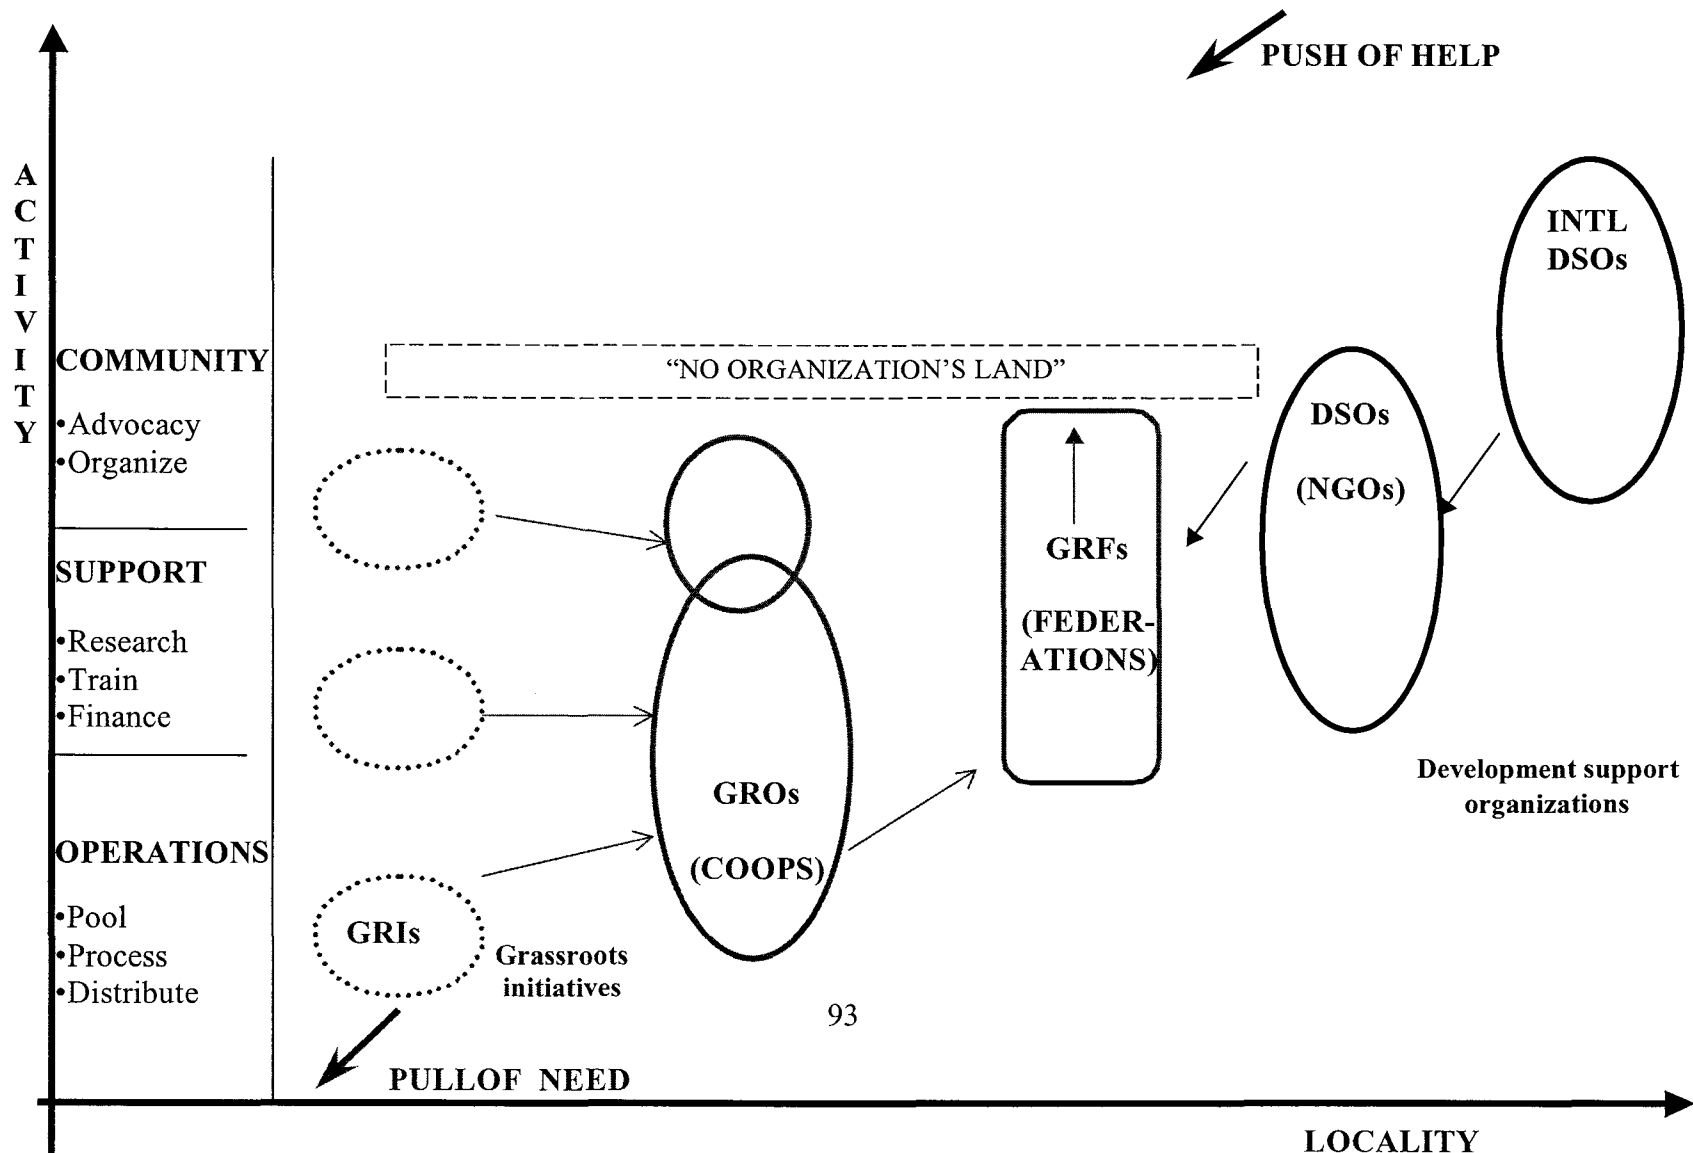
PUSH OF HELP

ACTIVITY

COMMUNITY
•Advocacy
•Organize

SUPPORT
•Research
•Train
•Finance

OPERATIONS
•Pool
•Process
•Distribute

"NO ORGANIZATION'S LAND"

INTL DSOs

DSOs (NGOs)

Development support organizations

GRFs (FEDER-ATIONS)

GROs (COOPS)

GRIs

Grassroots initiatives

93

PULLOF NEED

LOCALITY